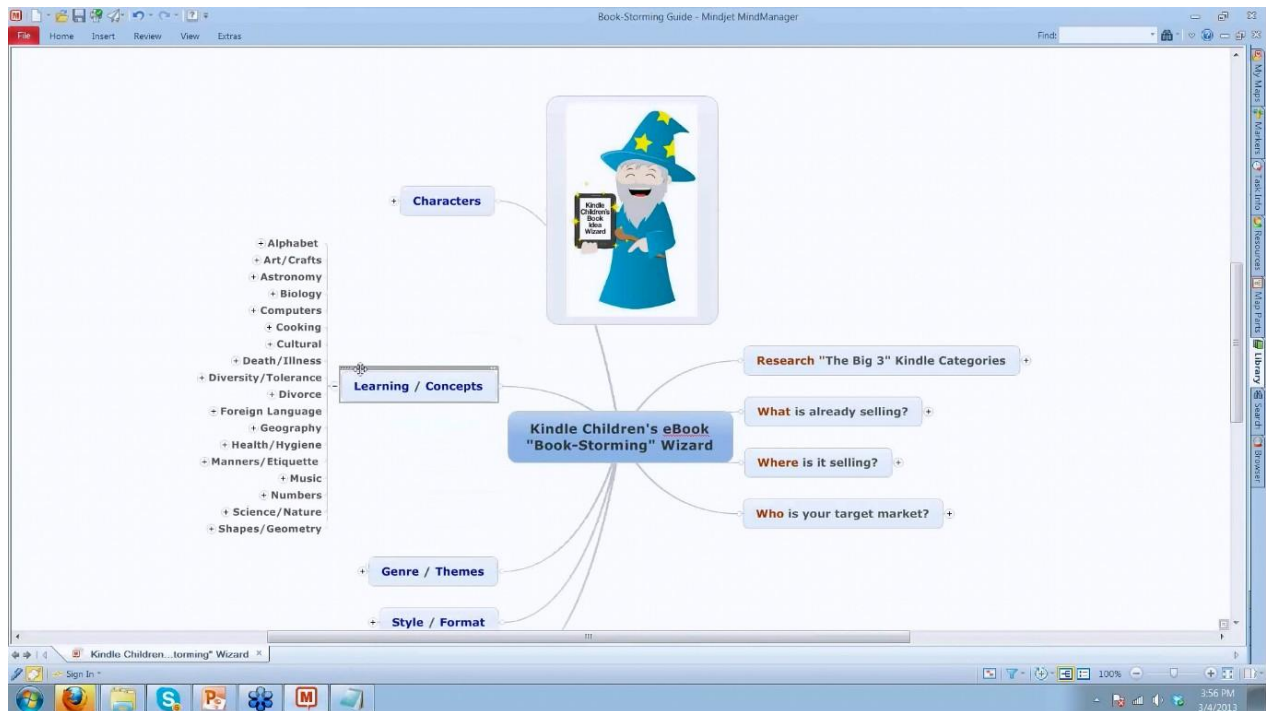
Book-Storming Guide - Mindjet MindManager

File Home Insert Review View Extras

Find:

Characters

Kindle Children's Book Idea Wizard

Alphabet
Art/Crafts
Astronomy
Biology
Computers
Cooking
Cultural
Death/Illness
Diversity/Tolerance
Divorce
Foreign Language
Geography
Health/Hygiene
Manners/Etiquette
Music
Numbers
Science/Nature
Shapes/Geometry

Learning / Concepts

Kindle Children's eBook "Book-Storming" Wizard

Research "The Big 3" Kindle Categories

What is already selling?

Where is it selling?

Who is your target market?

Genre / Themes

Style / Format

My Maps Markers Task Info Resources Map Parts Library Search Browser

Kindle Children...torming" Wizard

Sign In

100%

3:56 PM
3/4/2013